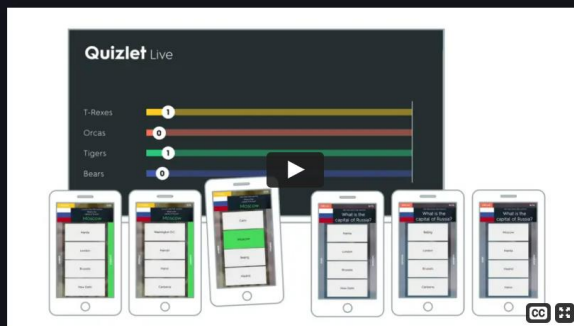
Quizlet Live

T-Rexes 1
Orcas 0
Tigers 1
Bears 0

Moscow
Manila
London
Brussels
New Delhi

Moscow
Washington D.C.
Nairobi
Hanoi
Canberra

Moscow
Cairo
Moscow
Beijing
London

What is the capital of Russia?
Manila
London
Brussels
New Delhi

What is the capital of Russia?
Beijing
London
Brussels
Canberra

What is the capital of Russia?
Moscow
Beijing
Nairobi
Hanoi

CC